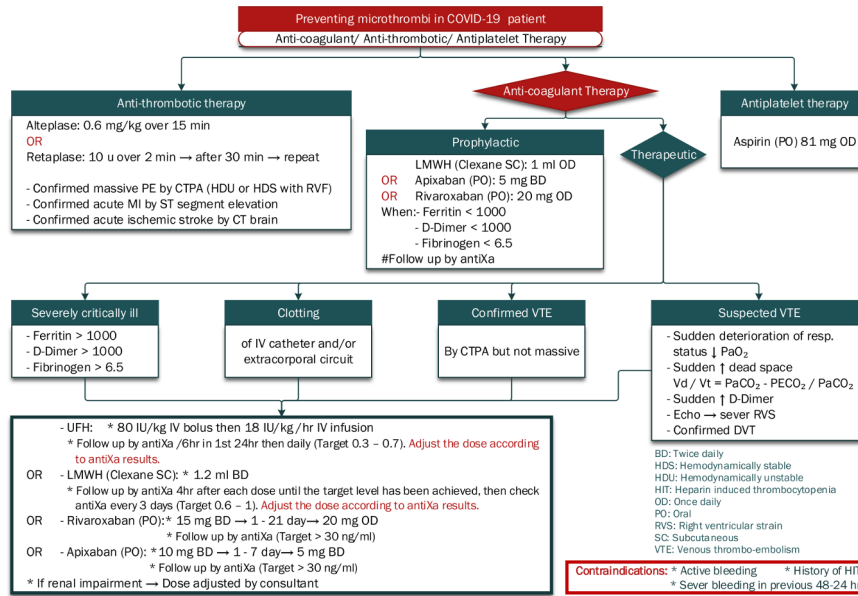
Preventing microthrombi in COVID-19 patient

Anti-coagulant/ Anti-thrombotic/ Antiplatelet Therapy

Anti-thrombotic therapy

Alteplase: 0.6 mg/kg over 15 min
OR
Retaplase: 10 u over 2 min → after 30 min → repeat

- Confirmed massive PE by CTPA (HDU or HDS with RVF)
- Confirmed acute MI by ST segment elevation
- Confirmed acute ischemic stroke by CT brain

Anti-coagulant Therapy

Prophylactic

LMWH (Clexane SC): 1 ml OD
OR Apixaban (PO): 5 mg BD
OR Rivaroxaban (PO): 20 mg OD
When:- Ferritin < 1000
- D-Dimer < 1000
- Fibrinogen < 6.5
#Follow up by antiXa

Therapeutic

Antiplatelet therapy

Aspirin (PO) 81 mg OD

Severely critically ill

- Ferritin > 1000
- D-Dimer > 1000
- Fibrinogen > 6.5

Clotting

of IV catheter and/or extracorporeal circuit

Confirmed VTE

By CTPA but not massive

Suspected VTE

- Sudden deterioration of resp. status ↓ $PaO_2$
- Sudden ↑ dead space
Vd / Vt = $PaCO_2$ - $PECO_2$ / $PaCO_2$
- Sudden ↑ D-Dimer
- Echo ⟶ sever RVS
- Confirmed DVT

- UFH: * 80 IU/kg IV bolus then 18 IU/kg/hr IV infusion
* Follow up by antiXa /6hr in 1st 24hr then daily (Target 0.3 – 0.7). Adjust the dose according to antiXa results.
OR - LMWH (Clexane SC): * 1.2 ml BD
* Follow up by antiXa 4hr after each dose until the target level has been achieved, then check antiXa every 3 days (Target 0.6 – 1). Adjust the dose according to antiXa results.
OR - Rivaroxaban (PO):* 15 mg BD → 1 - 21 day→ 20 mg OD
* Follow up by antiXa (Target > 30 ng/ml)
OR - Apixaban (PO): *10 mg BD → 1 - 7 day→ 5 mg BD
* Follow up by antiXa (Target > 30 ng/ml)
* If renal impairment ⟶ Dose adjusted by consultant

BD: Twice daily
HDS: Hemodynamically stable
HDU: Hemodynamically unstable
HIT: Heparin induced thrombocytopenia
OD: Once daily
PO: Oral
RVS: Right ventricular strain
SC: Subcutaneous
VTE: Venous thrombo-embolism

Contraindications: * Active bleeding * History of HI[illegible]
* Sever bleeding in previous 48-24 h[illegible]